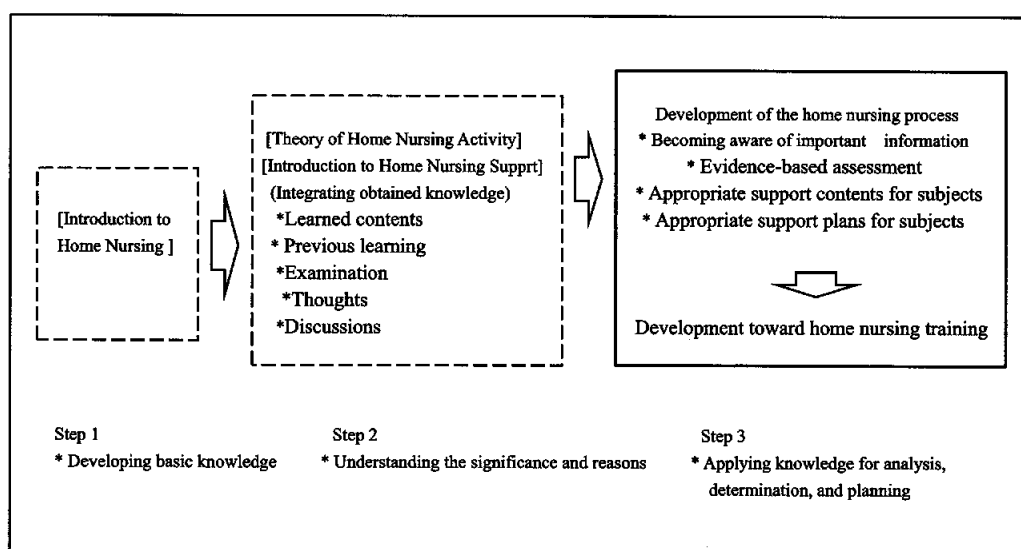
[Introduction to Home Nursing ]

[Theory of Home Nursing Activity]
[Introduction to Home Nursing Supprt]
(Integrating obtained knowledge)
*Learned contents
* Previous learning
*Examination
*Thoughts
*Discussions

Development of the home nursing process
* Becoming aware of important information
* Evidence-based assessment
* Appropriate support contents for subjects
* Appropriate support plans for subjects

Development toward home nursing training

Step 1
* Developing basic knowledge

Step 2
* Understanding the significance and reasons

Step 3
* Applying knowledge for analysis, determination, and planning